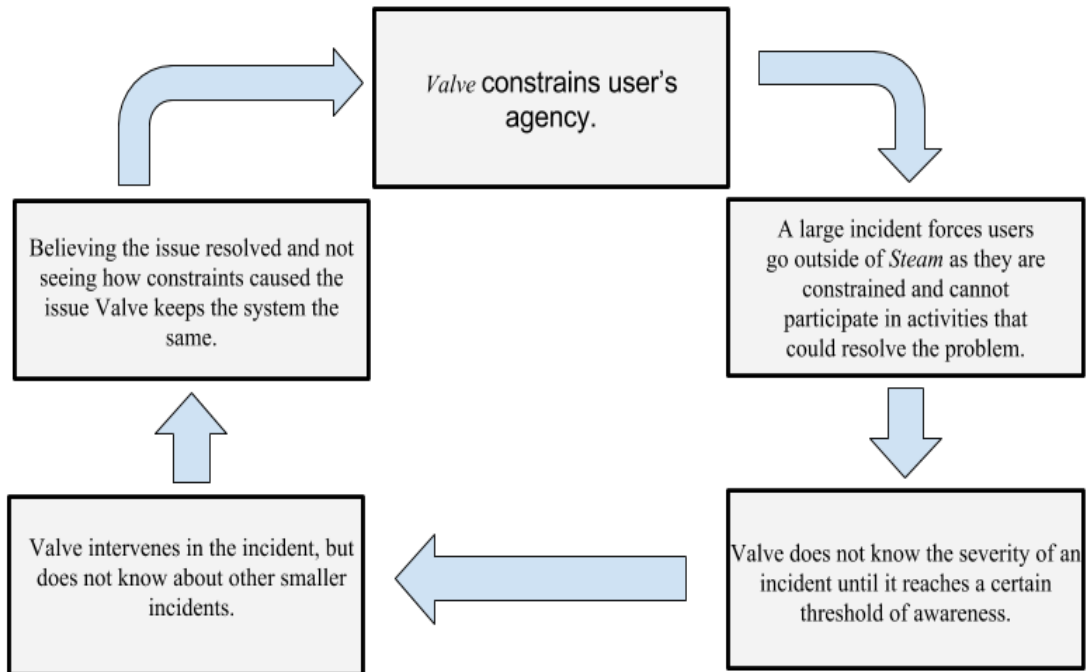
*Valve* constrains user's agency.

A large incident forces users go outside of *Steam* as they are constrained and cannot participate in activities that could resolve the problem.

Valve does not know the severity of an incident until it reaches a certain threshold of awareness.

Valve intervenes in the incident, but does not know about other smaller incidents.

Believing the issue resolved and not seeing how constraints caused the issue Valve keeps the system the same.